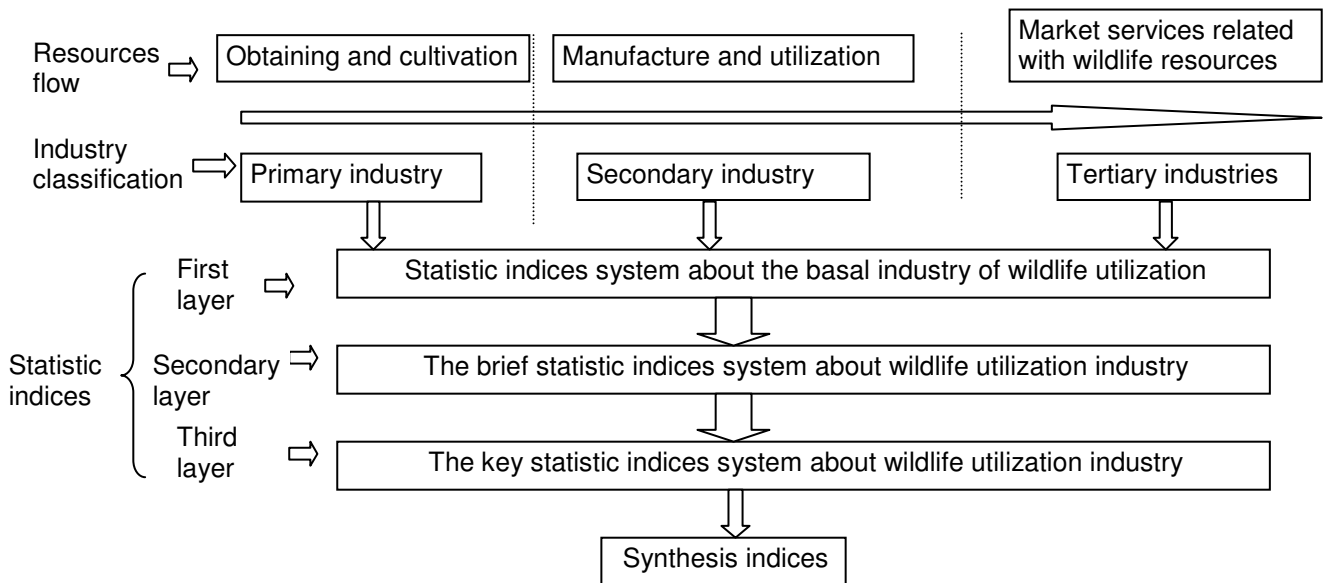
Resources flow

Obtaining and cultivation

Manufacture and utilization

Market services related with wildlife resources

Industry classification

Primary industry

Secondary industry

Tertiary industries

Statistic indices

First layer

Statistic indices system about the basal industry of wildlife utilization

Secondary layer

The brief statistic indices system about wildlife utilization industry

Third layer

The key statistic indices system about wildlife utilization industry

Synthesis indices